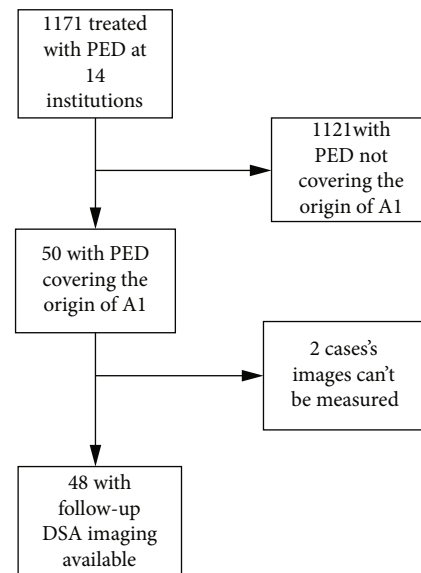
1171 treated with PED at 14 institutions

1121with PED not covering the origin of A1

50 with PED covering the origin of A1

2 cases's images can't be measured

48 with follow-up DSA imaging available